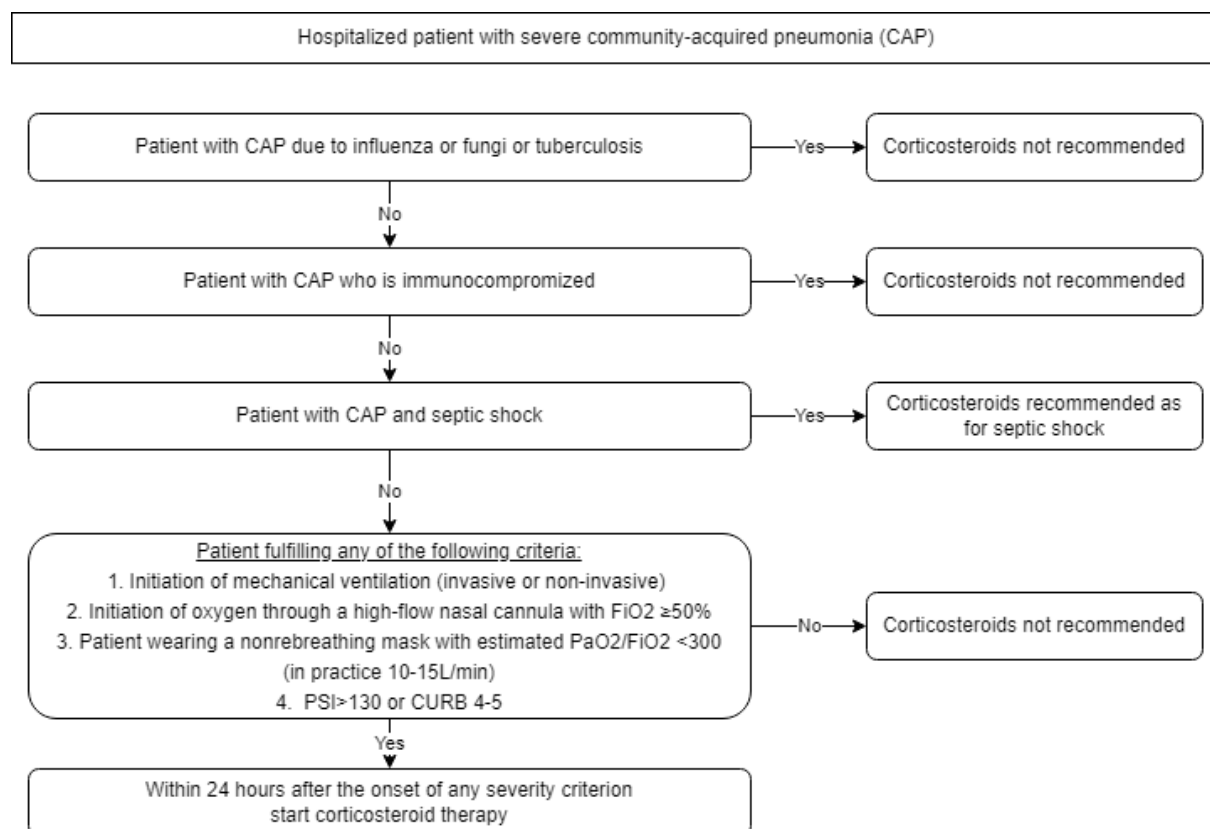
Hospitalized patient with severe community-acquired pneumonia (CAP)

Patient with CAP due to influenza or fungi or tuberculosis

Yes

Corticosteroids not recommended

No

Patient with CAP who is immunocompromized

Yes

Corticosteroids not recommended

No

Patient with CAP and septic shock

Yes

Corticosteroids recommended as for septic shock

No

Patient fulfilling any of the following criteria:
1. Initiation of mechanical ventilation (invasive or non-invasive)
2. Initiation of oxygen through a high-flow nasal cannula with FiO2 ≥50%
3. Patient wearing a nonrebreathing mask with estimated PaO2/FiO2 <300 (in practice 10-15L/min)
4. PSI>130 or CURB 4-5

No

Corticosteroids not recommended

Yes

Within 24 hours after the onset of any severity criterion start corticosteroid therapy